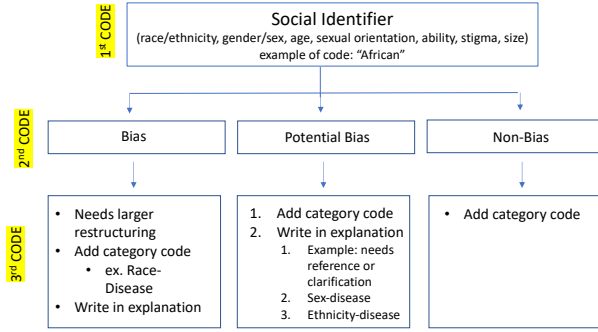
1st CODE

Social Identifier
(race/ethnicity, gender/sex, age, sexual orientation, ability, stigma, size)
example of code: "African"

2nd CODE

Bias

Potential Bias

Non-Bias

3rd CODE

- Needs larger restructuring
- Add category code
  - ex. Race-Disease
- Write in explanation

1. Add category code
2. Write in explanation
   1. Example: needs reference or clarification
   2. Sex-disease
   3. Ethnicity-disease

- Add category code